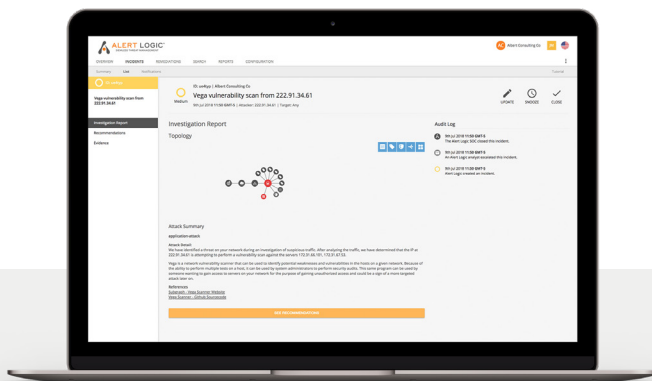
ALERT LOGIC
MANAGED THREAT INTELLIGENCE

AC Alert Consulting Co

OVERVIEW INCIDENTS INVESTIGATIONS SEARCH REPORTS CONFIGURATION

Summary List Notifications

Vega vulnerability scan from 222.91.34.61

Medium

ID: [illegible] | Albert Consulting Co

Vega vulnerability scan from 222.91.34.61

9th Jul 2018 11:50 GMT-5 | Attacker: 222.91.34.61 | Target: Any

UPDATE ENDORSE CLOSE

Investigation Report
Recommendations
Evidence

Investigation Report

Topology

Audit Log

9th Jul 2018 11:50 GMT-5
The Alert Logic SOC closed this incident.

9th Jul 2018 11:50 GMT-5
An Alert Logic analyst escalated this incident.

9th Jul 2018 11:50 GMT-5
Alert Logic created an incident.

Attack Summary

application-attack

Attack Detail
We have identified a threat on your network during an investigation of suspicious traffic. After analyzing the traffic, we have determined that the IP at 222.91.34.61 is attempting to perform a vulnerability scan against the servers 172.31.66.191, 172.31.67.53.

Vega is a network vulnerability scanner that can be used to identify potential weaknesses and vulnerabilities in the hosts on a given network. Because of the ability to perform multiple tests on a host, it can be used by system administrators to perform security audits. This same program can be used by someone wanting to gain access to servers on your network for the purpose of gaining unauthorized access and could be a sign of a more targeted attack later on.

References
Subgraph - Vega Scanner Website
Vega Scanner - Github Sourcecode

SEE RECOMMENDATIONS